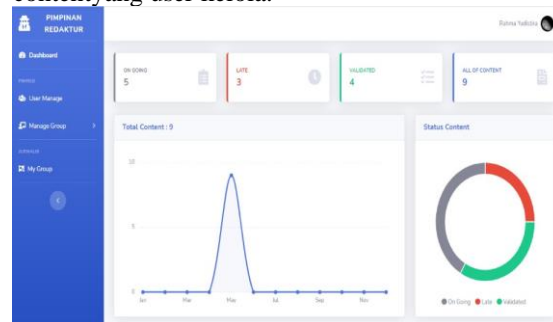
contentnya yang user kelola.

PIMPINAN REDAKTUR

Dashboard

PIMPINAN

User Manage

Manage Group

SUPERVISOR

My Group

Rahma Yadisha

ON GOING
5

LATE
3

VALIDATED
4

ALL OF CONTENT
9

Total Content : 9

10

5

0

Jan
Mar
May
Jul
Sep
Nov

Status Content

On Going
Late
Validated